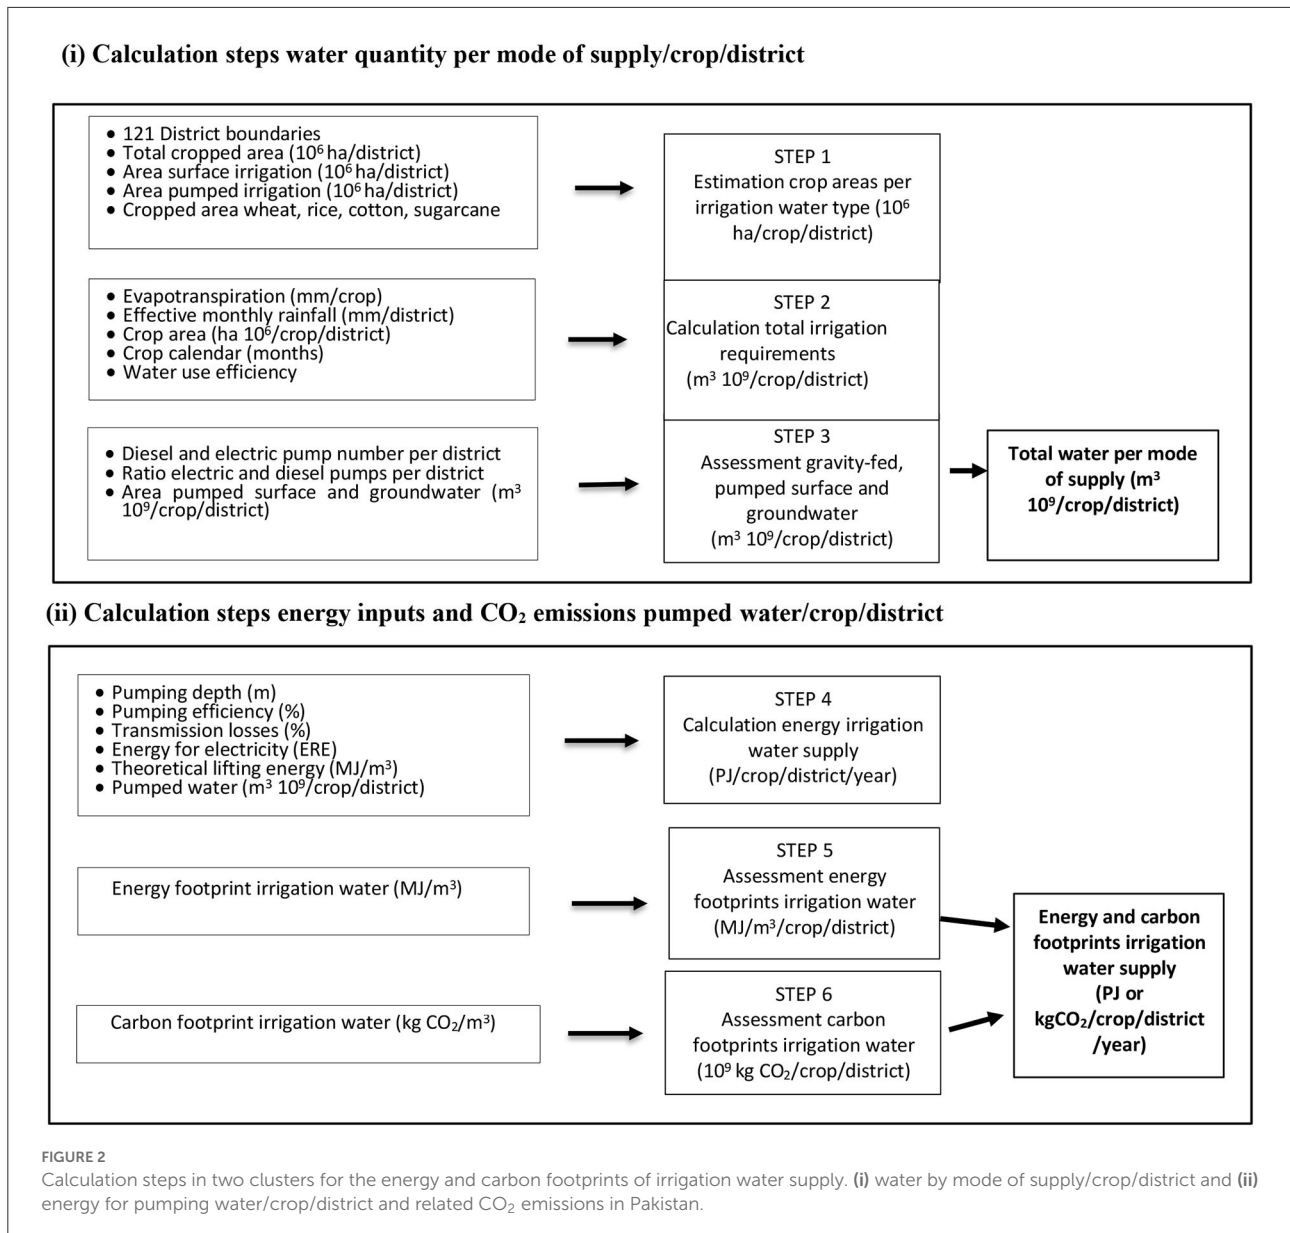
(i) Calculation steps water quantity per mode of supply/crop/district

• 121 District boundaries
• Total cropped area ($10^6$ ha/district)
• Area surface irrigation ($10^6$ ha/district)
• Area pumped irrigation ($10^6$ ha/district)
• Cropped area wheat, rice, cotton, sugarcane

STEP 1
Estimation crop areas per irrigation water type ($10^6$ ha/crop/district)

• Evapotranspiration (mm/crop)
• Effective monthly rainfall (mm/district)
• Crop area (ha $10^6$/crop/district)
• Crop calendar (months)
• Water use efficiency

STEP 2
Calculation total irrigation requirements
($m^3$ $10^9$/crop/district)

• Diesel and electric pump number per district
• Ratio electric and diesel pumps per district
• Area pumped surface and groundwater ($m^3$ $10^9$/crop/district)

STEP 3
Assessment gravity-fed, pumped surface and groundwater
($m^3$ $10^9$/crop/district)

Total water per mode of supply ($m^3$ $10^9$/crop/district)

(ii) Calculation steps energy inputs and $CO_2$ emissions pumped water/crop/district

• Pumping depth (m)
• Pumping efficiency (%)
• Transmission losses (%)
• Energy for electricity (ERE)
• Theoretical lifting energy (MJ/$m^3$)
• Pumped water ($m^3$ $10^9$/crop/district)

STEP 4
Calculation energy irrigation water supply
(PJ/crop/district/year)

Energy footprint irrigation water (MJ/$m^3$)

STEP 5
Assessment energy footprints irrigation water
(MJ/$m^3$/crop/district)

Carbon footprint irrigation water (kg $CO_2$/$m^3$)

STEP 6
Assessment carbon footprints irrigation water
($10^9$ kg $CO_2$/crop/district)

Energy and carbon footprints irrigation water supply
(PJ or kg$CO_2$/crop/district /year)

FIGURE 2
Calculation steps in two clusters for the energy and carbon footprints of irrigation water supply. (i) water by mode of supply/crop/district and (ii) energy for pumping water/crop/district and related $CO_2$ emissions in Pakistan.